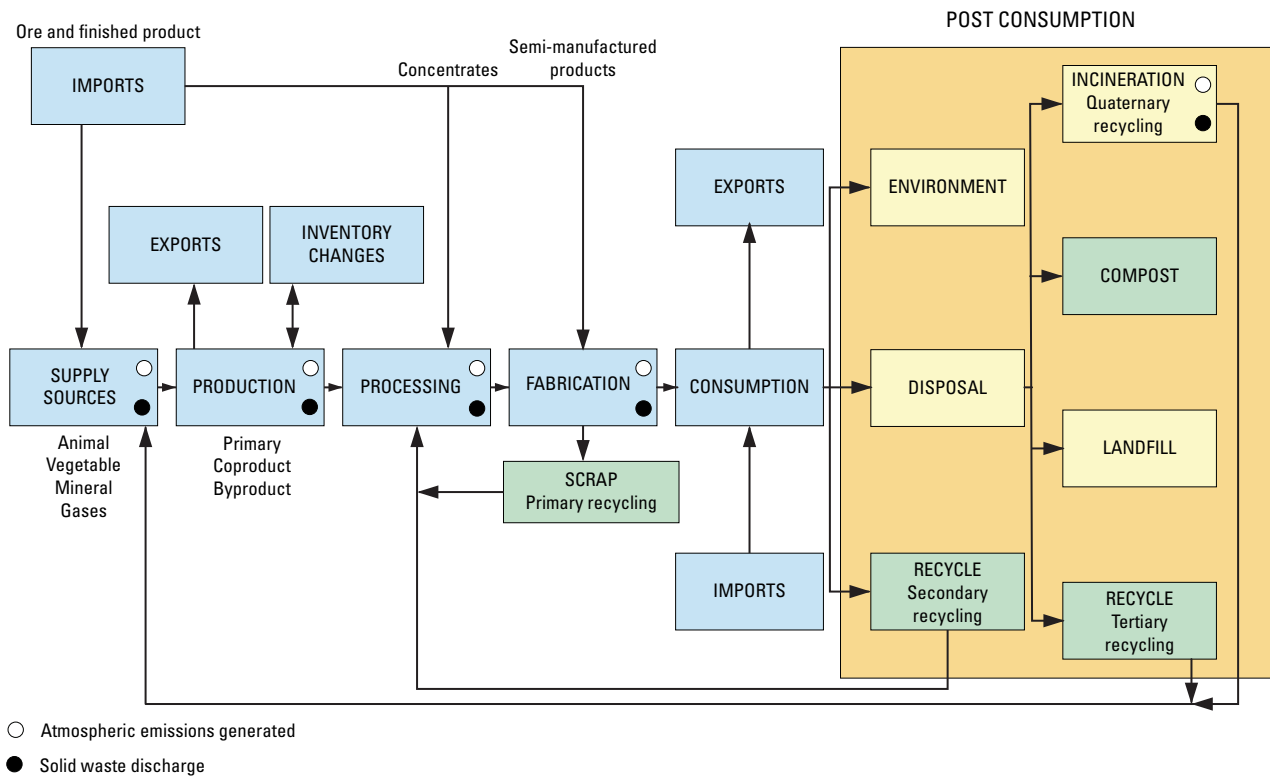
Ore and finished product

IMPORTS

Concentrates

Semi-manufactured products

POST CONSUMPTION

INCINERATION
Quaternary recycling

EXPORTS

ENVIRONMENT

EXPORTS

INVENTORY CHANGES

COMPOST

SUPPLY SOURCES

PRODUCTION

PROCESSING

FABRICATION

CONSUMPTION

DISPOSAL

Animal
Vegetable
Mineral
Gases

Primary
Coproduct
Byproduct

SCRAP
Primary recycling

LANDFILL

IMPORTS

RECYCLE
Secondary recycling

RECYCLE
Tertiary recycling

Atmospheric emissions generated

Solid waste discharge